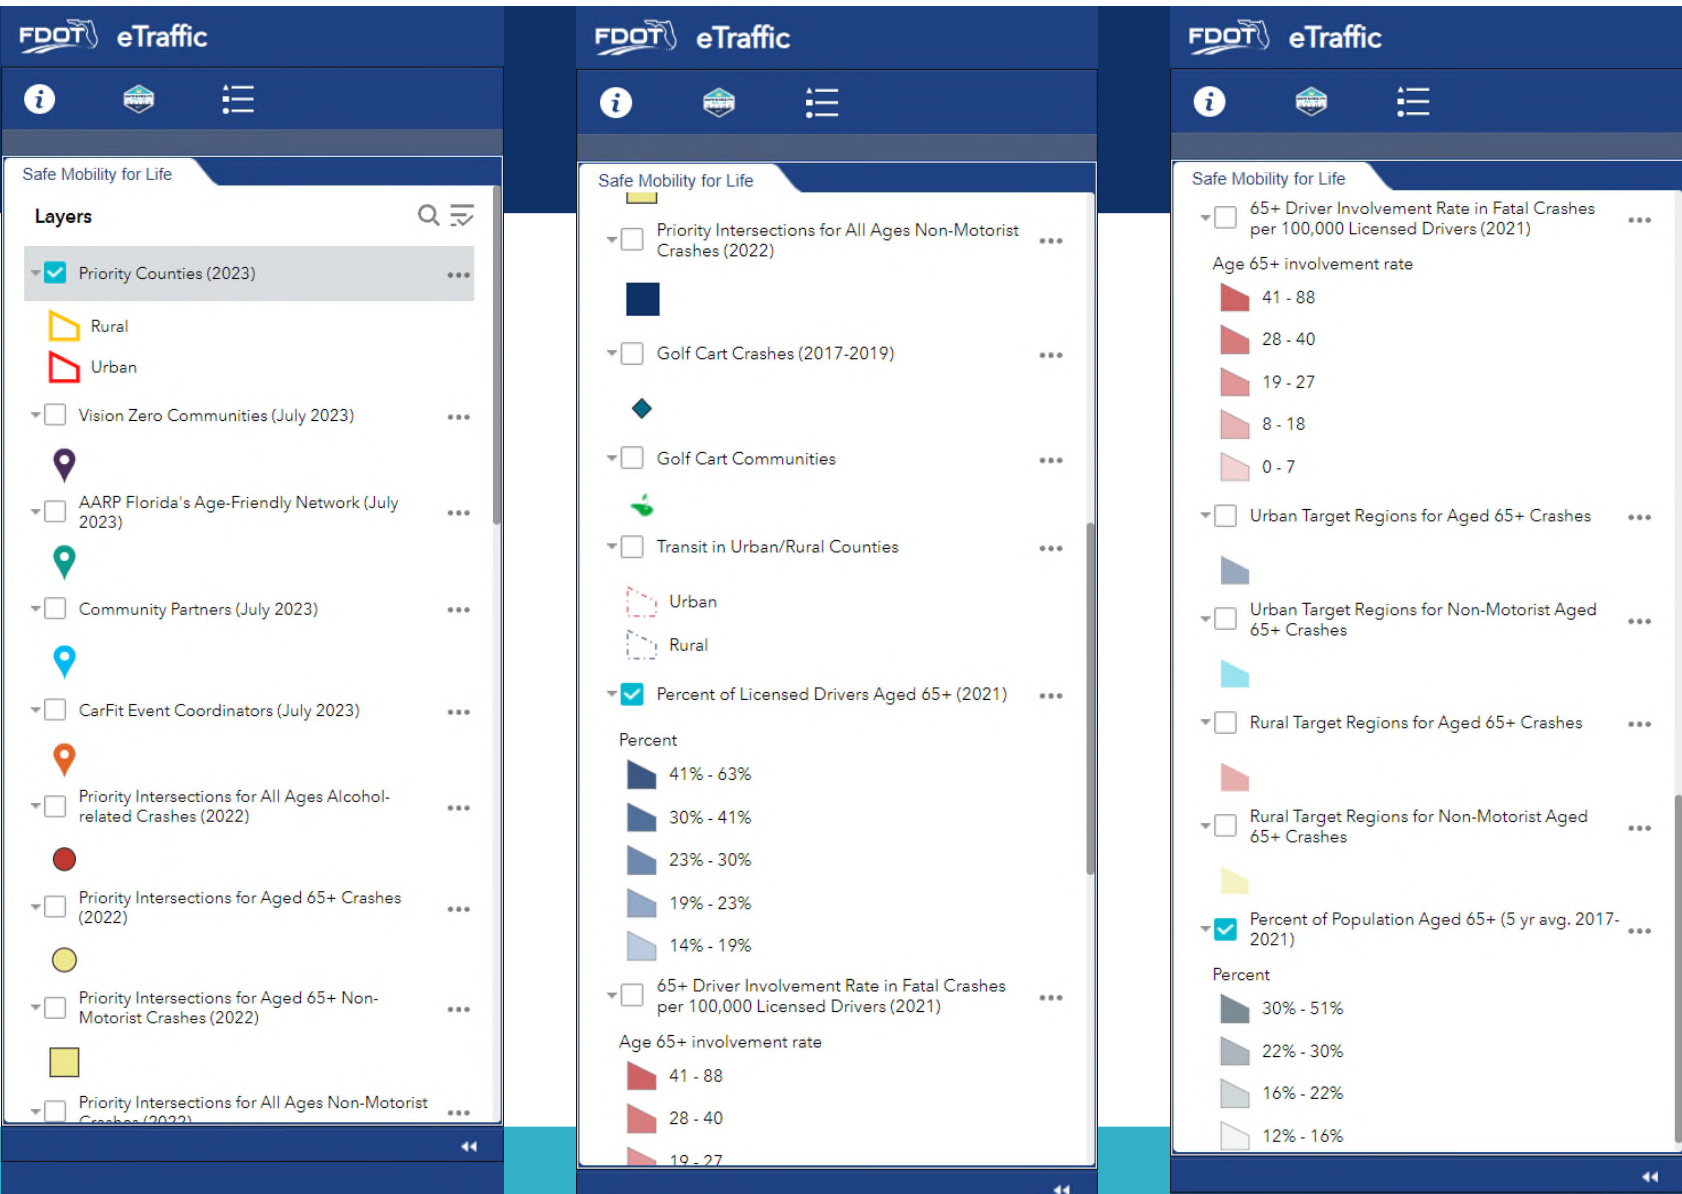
FDOT eTraffic

Safe Mobility for Life

Layers

Priority Counties (2023)

Rural

Urban

Vision Zero Communities (July 2023)

AARP Florida's Age-Friendly Network (July 2023)

Community Partners (July 2023)

CarFit Event Coordinators (July 2023)

Priority Intersections for All Ages Alcohol-related Crashes (2022)

Priority Intersections for Aged 65+ Crashes (2022)

Priority Intersections for Aged 65+ Non-Motorist Crashes (2022)

Priority Intersections for All Ages Non-Motorist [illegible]

FDOT eTraffic

Safe Mobility for Life

Priority Intersections for All Ages Non-Motorist Crashes (2022)

Golf Cart Crashes (2017-2019)

Golf Cart Communities

Transit in Urban/Rural Counties

Urban

Rural

Percent of Licensed Drivers Aged 65+ (2021)

Percent

41% - 63%

30% - 41%

23% - 30%

19% - 23%

14% - 19%

65+ Driver Involvement Rate in Fatal Crashes per 100,000 Licensed Drivers (2021)

Age 65+ involvement rate

41 - 88

28 - 40

19 - 27

FDOT eTraffic

Safe Mobility for Life

65+ Driver Involvement Rate in Fatal Crashes per 100,000 Licensed Drivers (2021)

Age 65+ involvement rate

41 - 88

28 - 40

19 - 27

8 - 18

0 - 7

Urban Target Regions for Aged 65+ Crashes

Urban Target Regions for Non-Motorist Aged 65+ Crashes

Rural Target Regions for Aged 65+ Crashes

Rural Target Regions for Non-Motorist Aged 65+ Crashes

Percent of Population Aged 65+ (5 yr avg. 2017-2021)

Percent

30% - 51%

22% - 30%

16% - 22%

12% - 16%